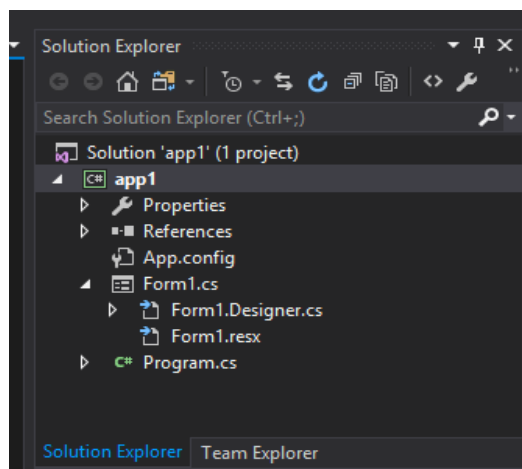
Solution Explorer

Search Solution Explorer (Ctrl+;)

Solution 'app1' (1 project)
app1
Properties
References
App.config
Form1.cs
Form1.Designer.cs
Form1.resx
Program.cs

Solution Explorer
Team Explorer